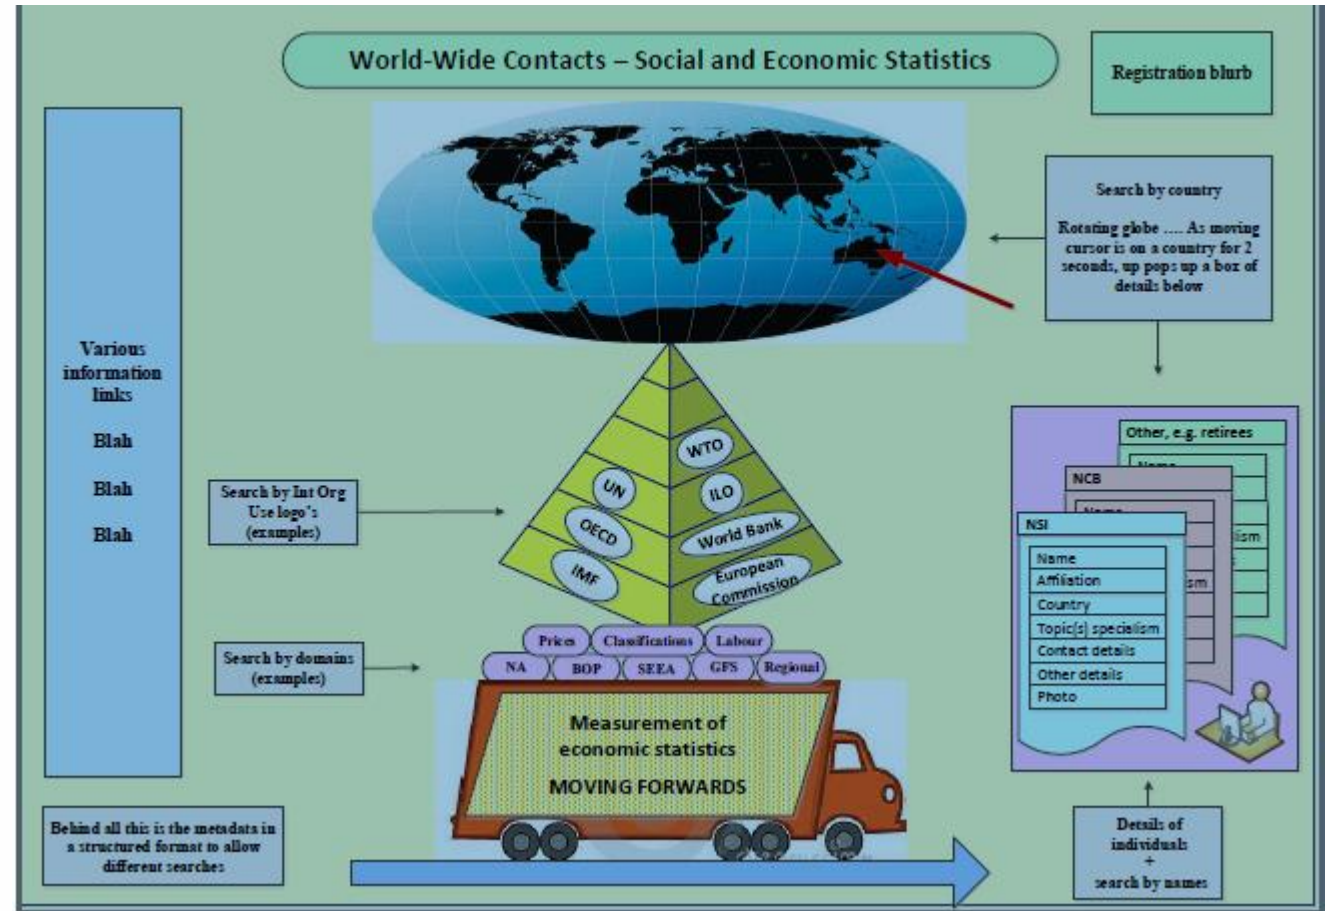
World-Wide Contacts – Social and Economic Statistics

Registration blurb

Search by country

Rotating globe ..... As moving cursor is on a country for 2 seconds, up pops up a box of details below

Various information links

Blah

Blah

Blah

Search by Int Org
Use logo's
(examples)

WTO

UN

ILO

OECD

World Bank

IMF

European Commission

Prices

Classifications

Labour

NA

BOP

SEEA

GFS

Regional

Search by domains
(examples)

Measurement of economic statistics

MOVING FORWARDS

Other, e.g. retirees

Name

NCB

Name

ism

ism

NSI

Name

Affiliation

Country

Topic(s) specialism

Contact details

Other details

Photo

Behind all this is the metadata in a structured format to allow different searches

Details of individuals
+
search by names